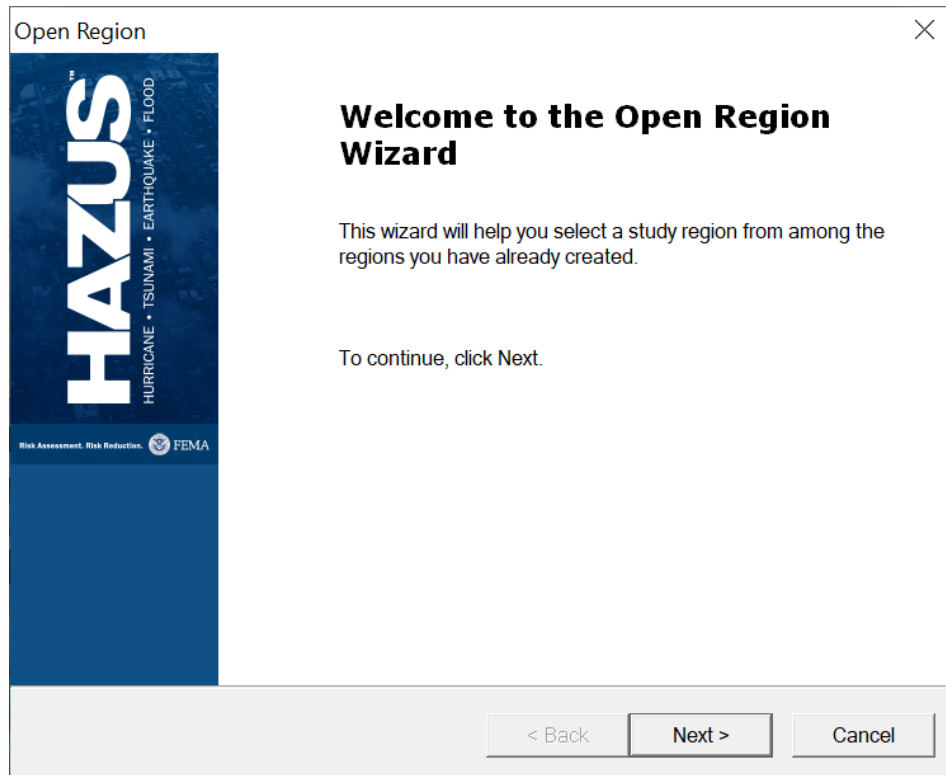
Open Region

HAZUS™
HURRICANE • TSUNAMI • EARTHQUAKE • FLOOD

Risk Assessment. Risk Reduction. FEMA

Welcome to the Open Region Wizard

This wizard will help you select a study region from among the regions you have already created.

To continue, click Next.

< Back
Next >
Cancel